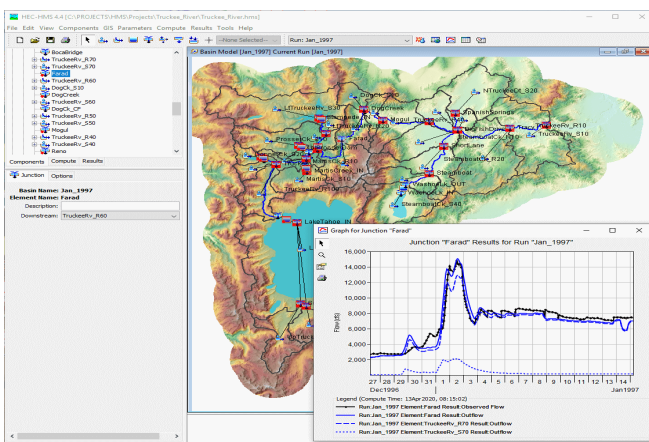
HEC-HMS 4.4 [C:\PROJECTS\HMS\Projects\Truckee_River\Truckee_River.hms]

File Edit View Components GIS Parameters Compute Results Tools Help

--None Selected-- Run: Jan_1997

BocaBridge
TruckeeRv_R70
TruckeeRv_S70
Farad
TruckeeRv_R60
DogCk_S10
DogCreek
TruckeeRv_S60
DogCk_CF
TruckeeRv_R50
TruckeeRv_S50
Mogul
TruckeeRv_R40
TruckeeRv_S40
Reno

Components Compute Results

Junction Options

Basin Name: Jan_1997
Element Name: Farad
Description:
Downstream: TruckeeRv_R60

Basin Model [Jan_1997] Current Run [Jan_1997]

Dogck_S10
DogCreek
NTruckeeCk_S20
Mogul
SpanishSprings
TruckeeRv_R10
SteamboatCk_R20
SteamboatCk_S40
LakeTahoe_IN
Steamboat
WashoeLk_OUT

Graph for Junction "Farad"

Junction "Farad" Results for Run "Jan_1997"

16,000
14,000
12,000
10,000
8,000
6,000
4,000
2,000
0

Flow (cfs)

27 28 29 30 31 1 2 3 4 5 6 7 8 9 10 11 12 13 14
Dec1996 Jan1997

Legend (Compute Time: 13Apr2020, 08:15:02)
Run:Jan_1997 Element:Farad Result:Observed Flow
Run:Jan_1997 Element:Farad Result:Outflow
Run:Jan_1997 Element:TruckeeRv_R70 Result:Outflow
Run:Jan_1997 Element:TruckeeRv_S70 Result:Outflow